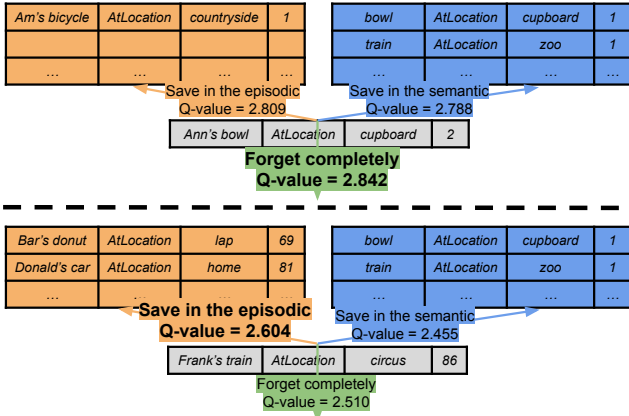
| Am's bicycle | AtLocation | countryside | 1 |
|---|---|---|---|
| | | | |
| ... | ... | ... | ... |

| bowl | AtLocation | cupboard | 1 |
|---|---|---|---|
| train | AtLocation | zoo | 1 |
| ... | ... | ... | ... |

Save in the episodic
Q-value = 2.809

Save in the semantic
Q-value = 2.788

| Ann's bowl | AtLocation | cupboard | 2 |
|---|---|---|---|

**Forget completely**
**Q-value = 2.842**

| Bar's donut | AtLocation | lap | 69 |
|---|---|---|---|
| Donald's car | AtLocation | home | 81 |
| ... | ... | ... | ... |

| bowl | AtLocation | cupboard | 1 |
|---|---|---|---|
| train | AtLocation | zoo | 1 |
| ... | ... | ... | ... |

**Save in the episodic**
**Q-value = 2.604**

Save in the semantic
Q-value = 2.455

| Frank's train | AtLocation | circus | 86 |
|---|---|---|---|

Forget completely
Q-value = 2.510